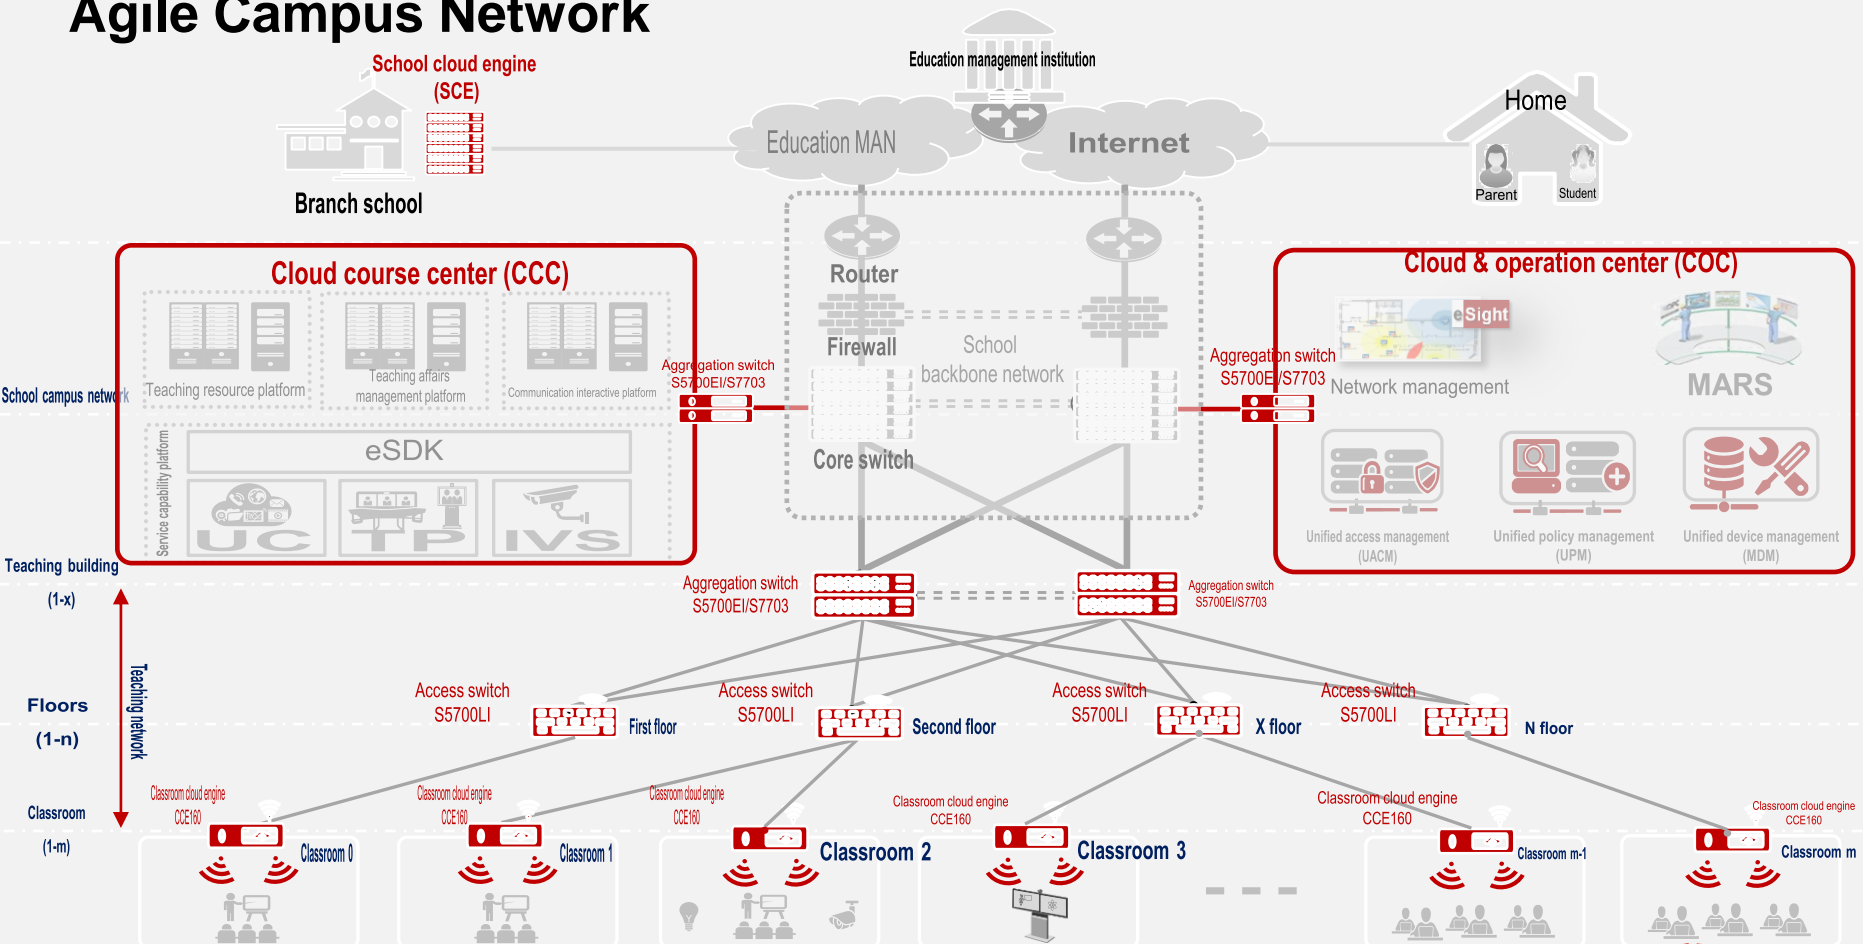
Agile Campus Network

School cloud engine (SCE)

Branch school

Education management institution

Education MAN

Internet

Home

Parent

Student

Cloud course center (CCC)

Teaching resource platform

Teaching affairs management platform

Communication interactive platform

Service capability platform

eSDK

UC

TP

IVS

Router

Firewall

School backbone network

Core switch

Aggregation switch S5700EI/S7703

Aggregation switch S5700EI/S7703

Cloud & operation center (COC)

eSight

Network management

MARS

Unified access management (UACM)

Unified policy management (UPM)

Unified device management (MDM)

School campus network

Teaching building (1-x)

Floors (1-n)

Classroom (1-m)

Teaching network

Aggregation switch S5700EI/S7703

Aggregation switch S5700EI/S7703

Access switch S5700LI

First floor

Access switch S5700LI

Second floor

Access switch S5700LI

X floor

Access switch S5700LI

N floor

Classroom cloud engine CCE160

Classroom 0

Classroom cloud engine CCE160

Classroom 1

Classroom cloud engine CCE160

Classroom 2

Classroom cloud engine CCE160

Classroom 3

Classroom cloud engine CCE160

Classroom m-1

Classroom cloud engine CCE160

Classroom m